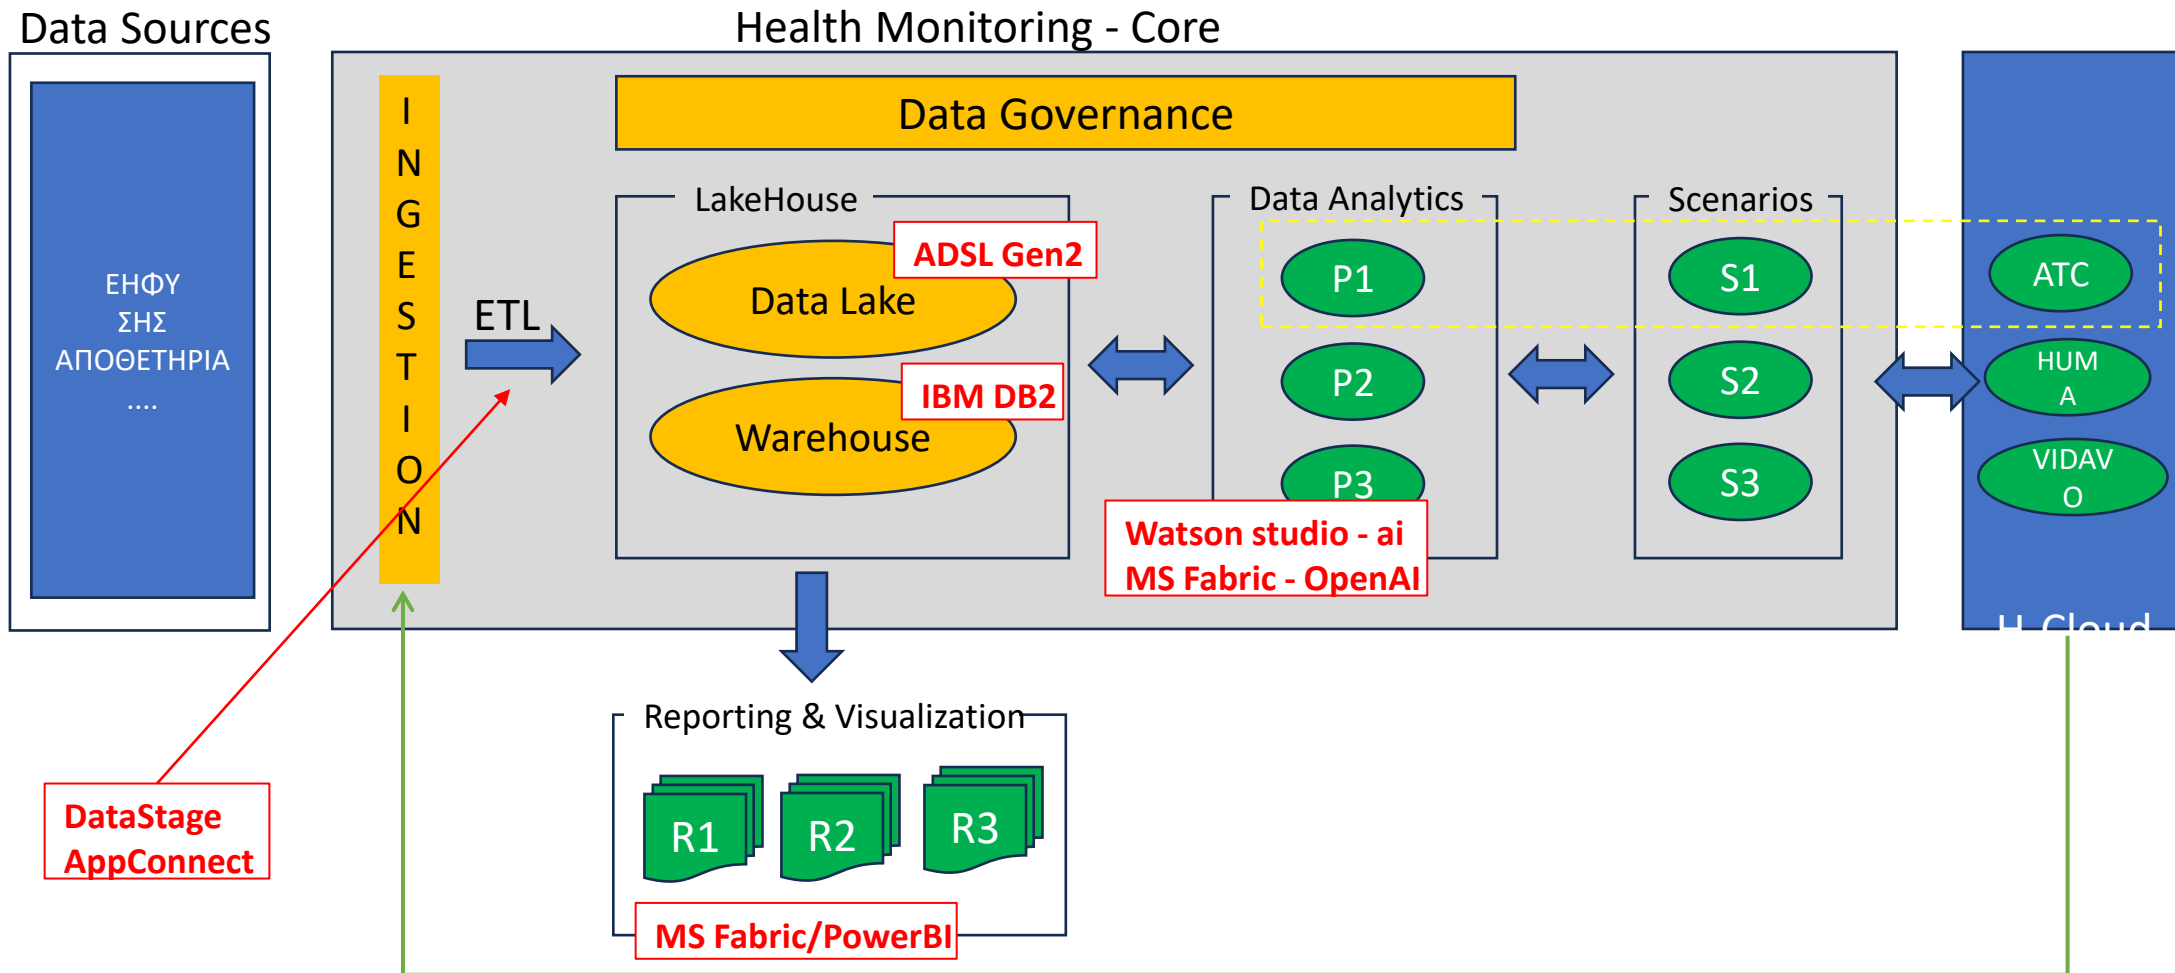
Data Sources

ΕΗΦΥ
ΣΗΣ
ΑΠΟΘΕΤΗΡΙΑ
....

Health Monitoring - Core

INGESTION

Data Governance

ETL

LakeHouse

Data Lake

ADSL Gen2

Warehouse

IBM DB2

Data Analytics

P1

P2

P3

Watson studio - ai
MS Fabric - OpenAI

Scenarios

S1

S2

S3

ATC

HUM
A

VIDAV
O

H-Cloud

Reporting & Visualization

R1

R2

R3

MS Fabric/PowerBI

DataStage
AppConnect